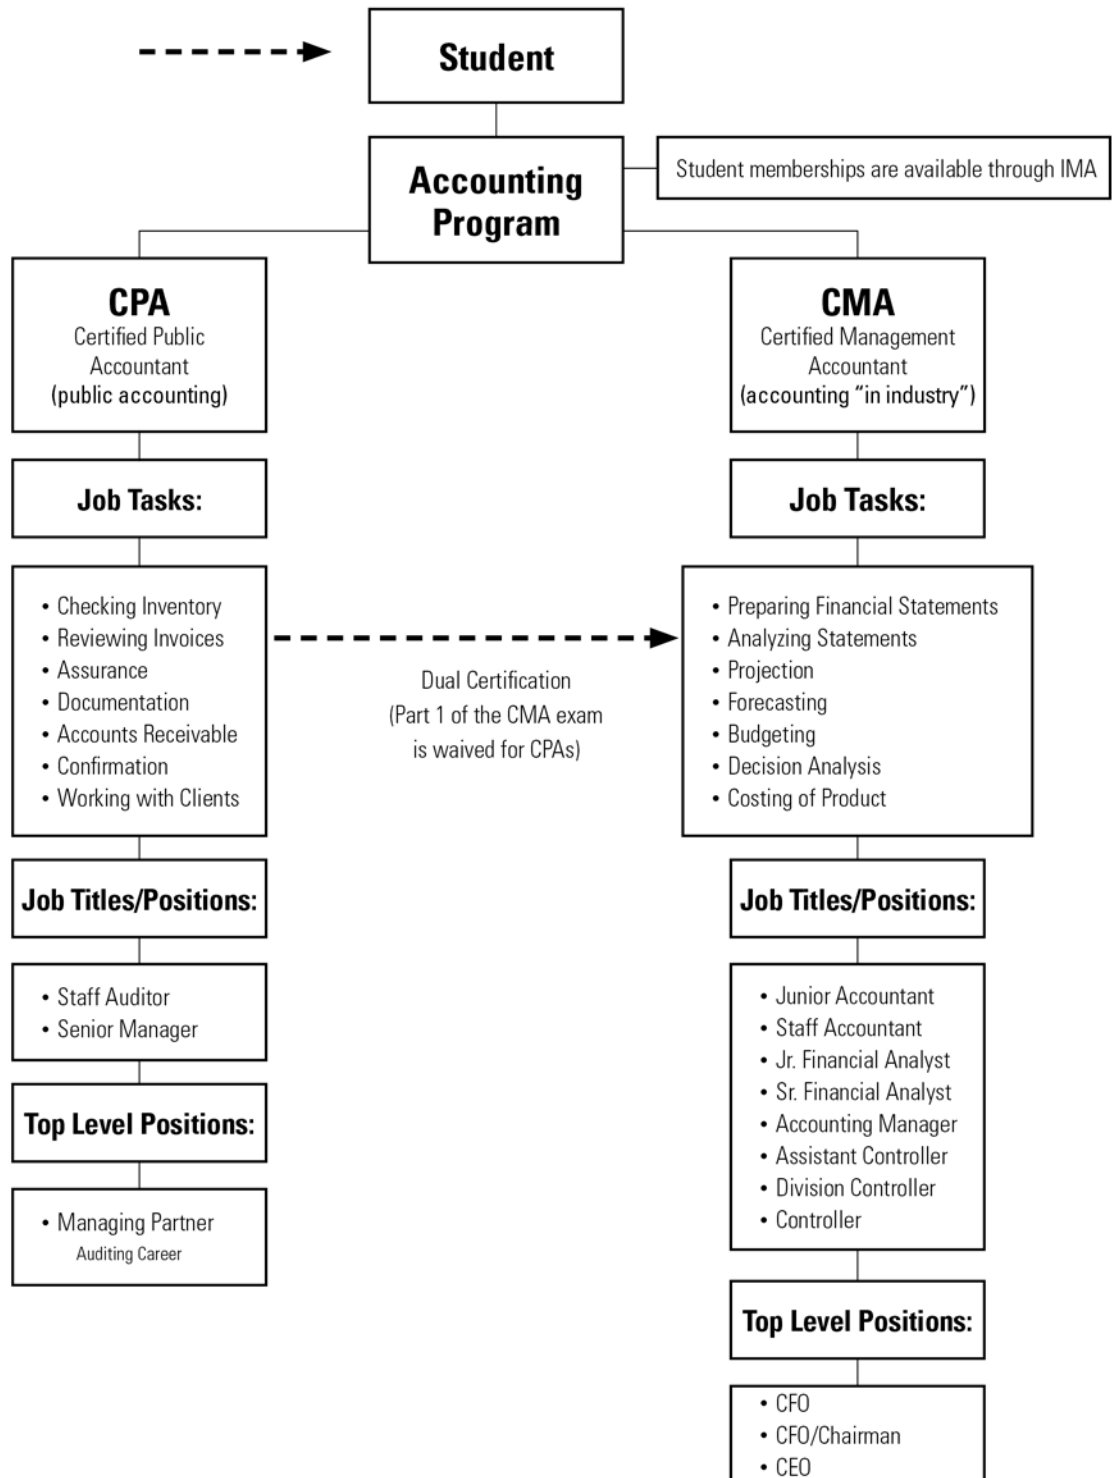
Student

Accounting Program

Student memberships are available through IMA

CPA
Certified Public Accountant
(public accounting)

Job Tasks:

• Checking Inventory
• Reviewing Invoices
• Assurance
• Documentation
• Accounts Receivable
• Confirmation
• Working with Clients

Job Titles/Positions:

• Staff Auditor
• Senior Manager

Top Level Positions:

• Managing Partner
Auditing Career

Dual Certification
(Part 1 of the CMA exam is waived for CPAs)

CMA
Certified Management Accountant
(accounting "in industry")

Job Tasks:

• Preparing Financial Statements
• Analyzing Statements
• Projection
• Forecasting
• Budgeting
• Decision Analysis
• Costing of Product

Job Titles/Positions:

• Junior Accountant
• Staff Accountant
• Jr. Financial Analyst
• Sr. Financial Analyst
• Accounting Manager
• Assistant Controller
• Division Controller
• Controller

Top Level Positions:

• CFO
• CFO/Chairman
• CEO